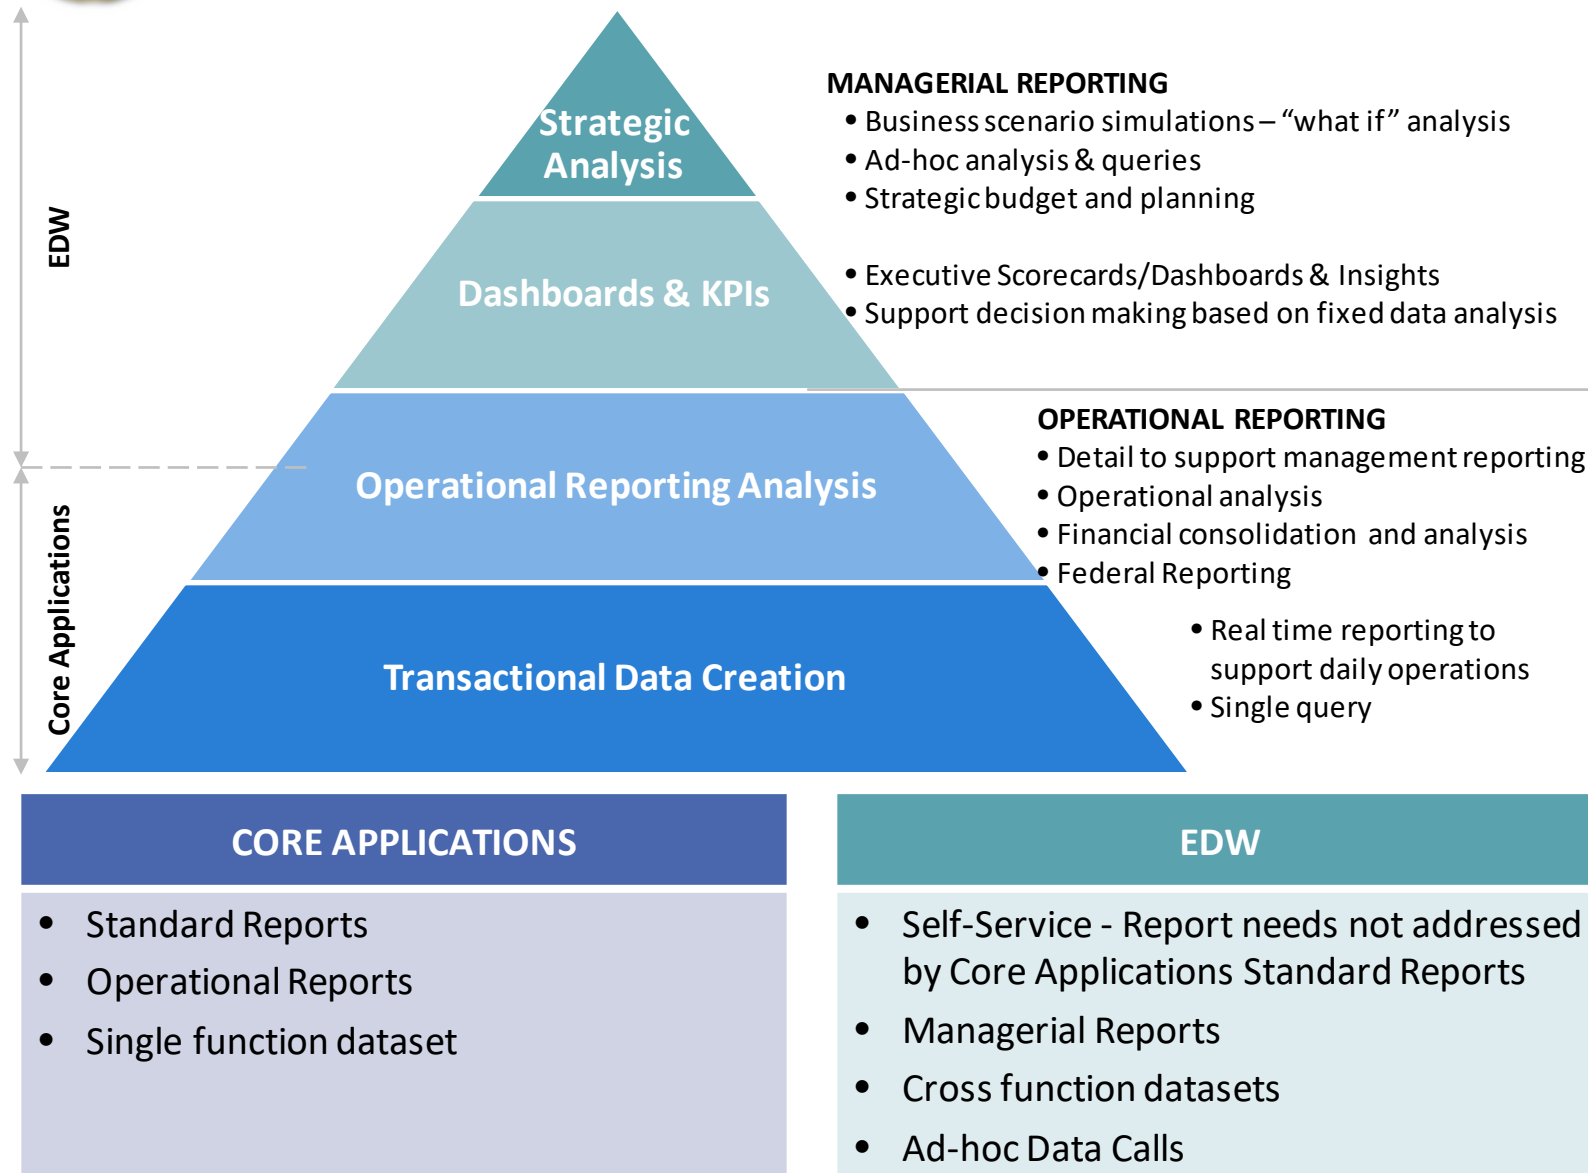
EDW

Core Applications

Strategic Analysis

Dashboards & KPIs

Operational Reporting Analysis

Transactional Data Creation

MANAGERIAL REPORTING
• Business scenario simulations – “what if” analysis
• Ad-hoc analysis & queries
• Strategic budget and planning

• Executive Scorecards/Dashboards & Insights
• Support decision making based on fixed data analysis

OPERATIONAL REPORTING
• Detail to support management reporting
• Operational analysis
• Financial consolidation and analysis
• Federal Reporting

• Real time reporting to support daily operations
• Single query

CORE APPLICATIONS

• Standard Reports
• Operational Reports
• Single function dataset

EDW

• Self-Service - Report needs not addressed by Core Applications Standard Reports
• Managerial Reports
• Cross function datasets
• Ad-hoc Data Calls